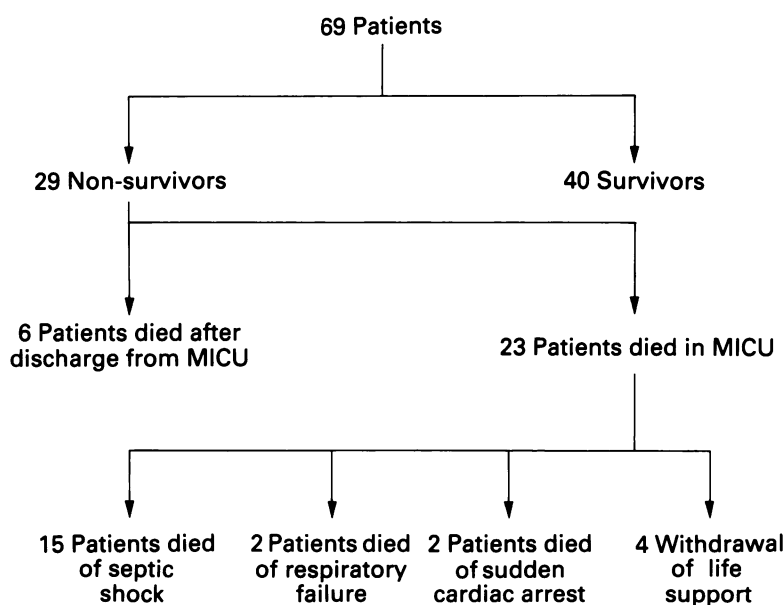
69 Patients

29 Non-survivors

40 Survivors

6 Patients died after discharge from MICU

23 Patients died in MICU

15 Patients died of septic shock

2 Patients died of respiratory failure

2 Patients died of sudden cardiac arrest

4 Withdrawal of life support